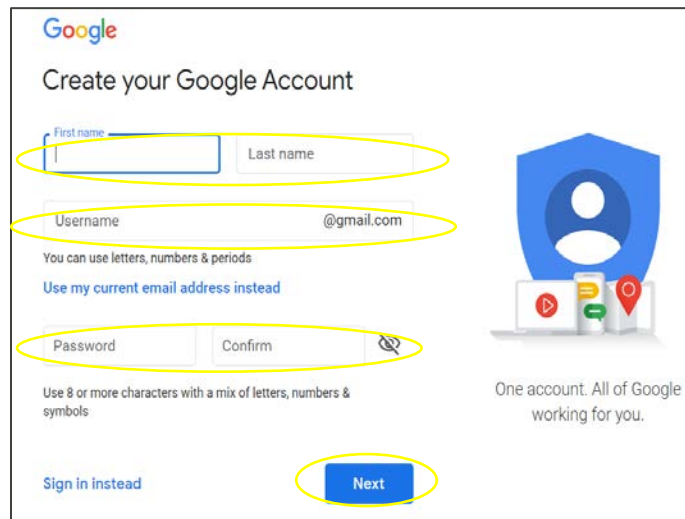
Google

Create your Google Account

First name

Last name

Username

@gmail.com

You can use letters, numbers & periods

Use my current email address instead

Password

Confirm

Use 8 or more characters with a mix of letters, numbers & symbols

Sign in instead

Next

One account. All of Google working for you.